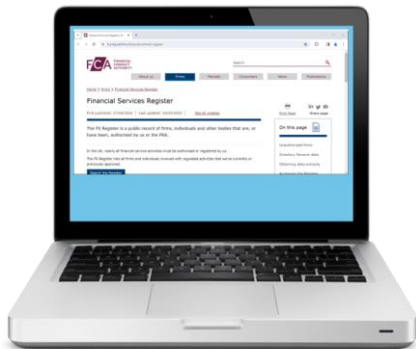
FCA FINANCIAL CONDUCT AUTHORITY

About us
Firms
Markets
Consumers
News
Publications

Home > Firms > Financial Services Register

Financial Services Register

First published: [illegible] | Last updated: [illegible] | See all updates

Print Page
Share page

The FS Register is a public record of firms, individuals and other bodies that are, or have been, authorised by us or the PRA.

On this page

In the UK, nearly all financial services activities must be authorised or regulated by us.

The FS Register lists all firms and individuals involved with regulated activities that we've currently or previously approved.

Search the Register

Unauthorised firms
Directory Persons data
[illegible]
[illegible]

FCA